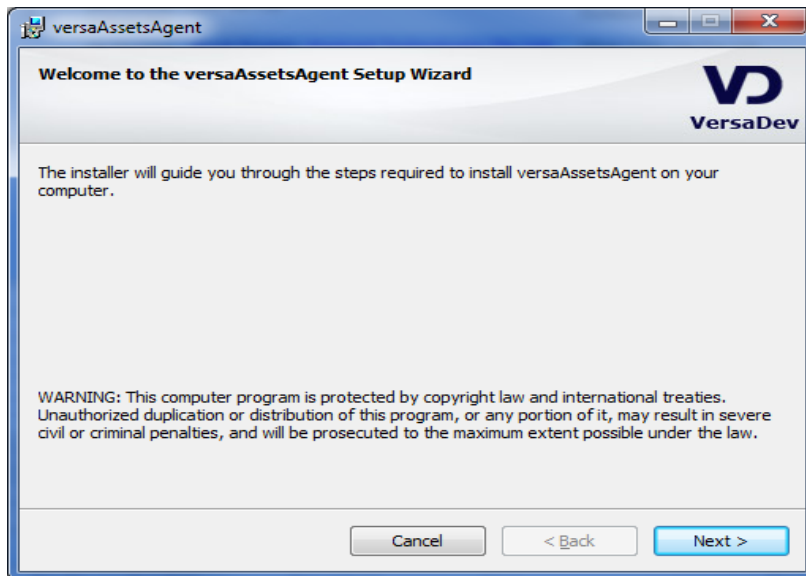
versaAssetsAgent

Welcome to the versaAssetsAgent Setup Wizard

VD
VersaDev

The installer will guide you through the steps required to install versaAssetsAgent on your computer.

WARNING: This computer program is protected by copyright law and international treaties. Unauthorized duplication or distribution of this program, or any portion of it, may result in severe civil or criminal penalties, and will be prosecuted to the maximum extent possible under the law.

Cancel
< Back
Next >